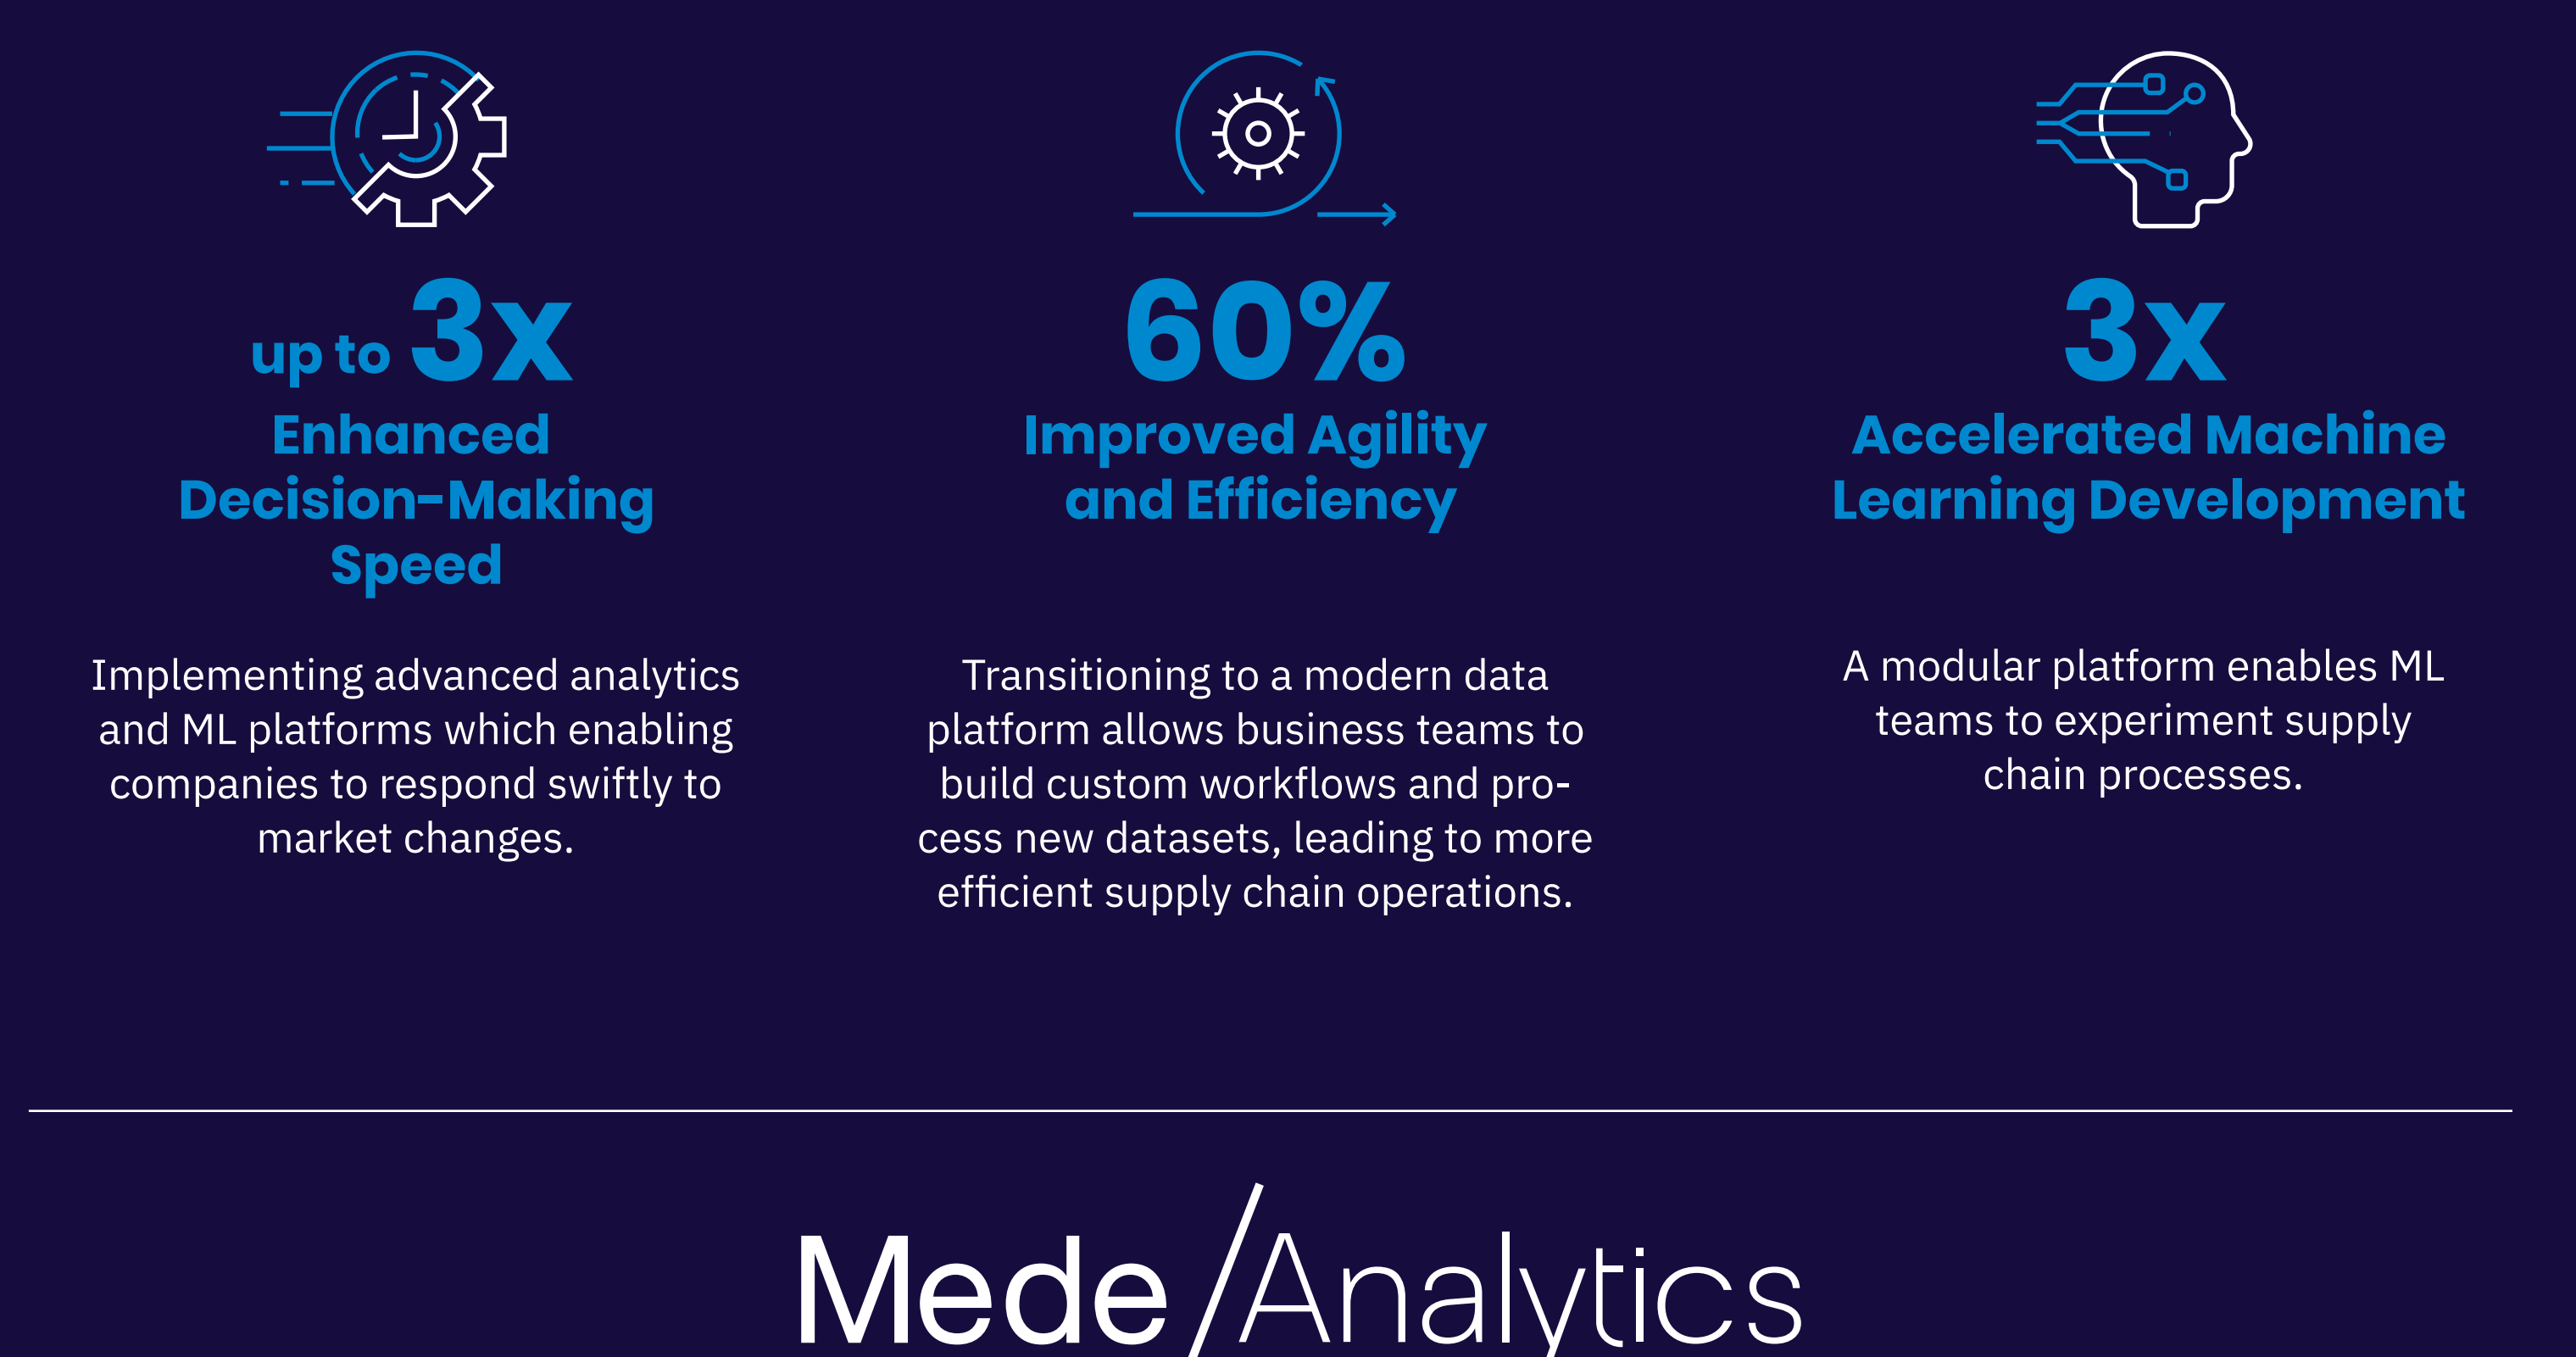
up to 3x
Enhanced Decision-Making Speed

Implementing advanced analytics and ML platforms which enabling companies to respond swiftly to market changes.

60%
Improved Agility and Efficiency

Transitioning to a modern data platform allows business teams to build custom workflows and process new datasets, leading to more efficient supply chain operations.

3x
Accelerated Machine Learning Development

A modular platform enables ML teams to experiment supply chain processes.

Mede/Analytics